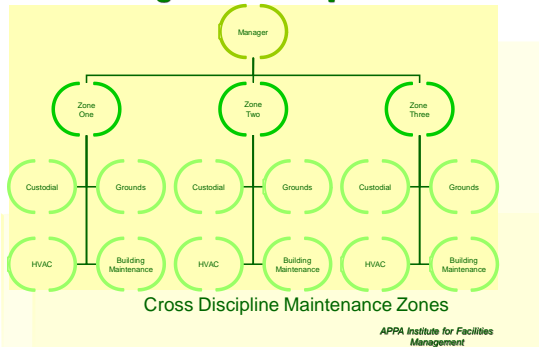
Manager

Zone One

Zone Two

Zone Three

Custodial

Grounds

Custodial

Grounds

Custodial

Grounds

HVAC

Building Maintenance

HVAC

Building Maintenance

HVAC

Building Maintenance

Cross Discipline Maintenance Zones

APPA Institute for Facilities Management